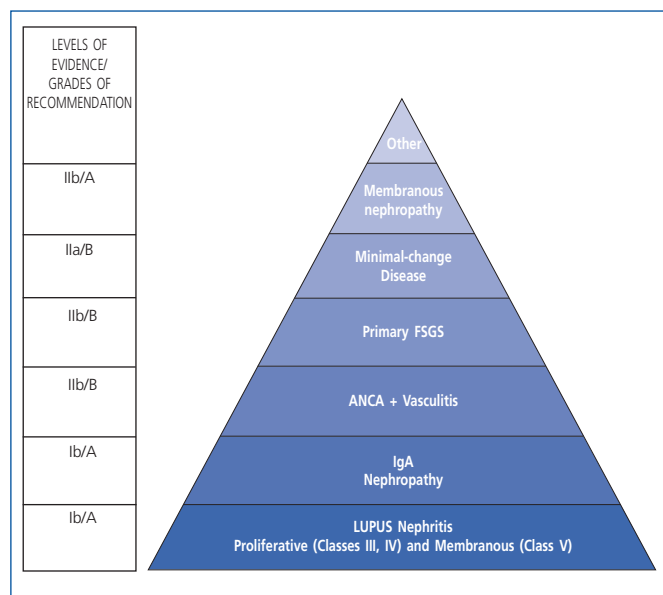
| LEVELS OF EVIDENCE/ GRADES OF RECOMMENDATION |
|---|
| IIb/A |
| IIa/B |
| IIb/B |
| IIb/B |
| Ib/A |
| Ib/A |

Other

Membranous nephropathy

Minimal-change Disease

Primary FSGS

ANCA + Vasculitis

IgA Nephropathy

LUPUS Nephritis
Proliferative (Classes III, IV) and Membranous (Class V)